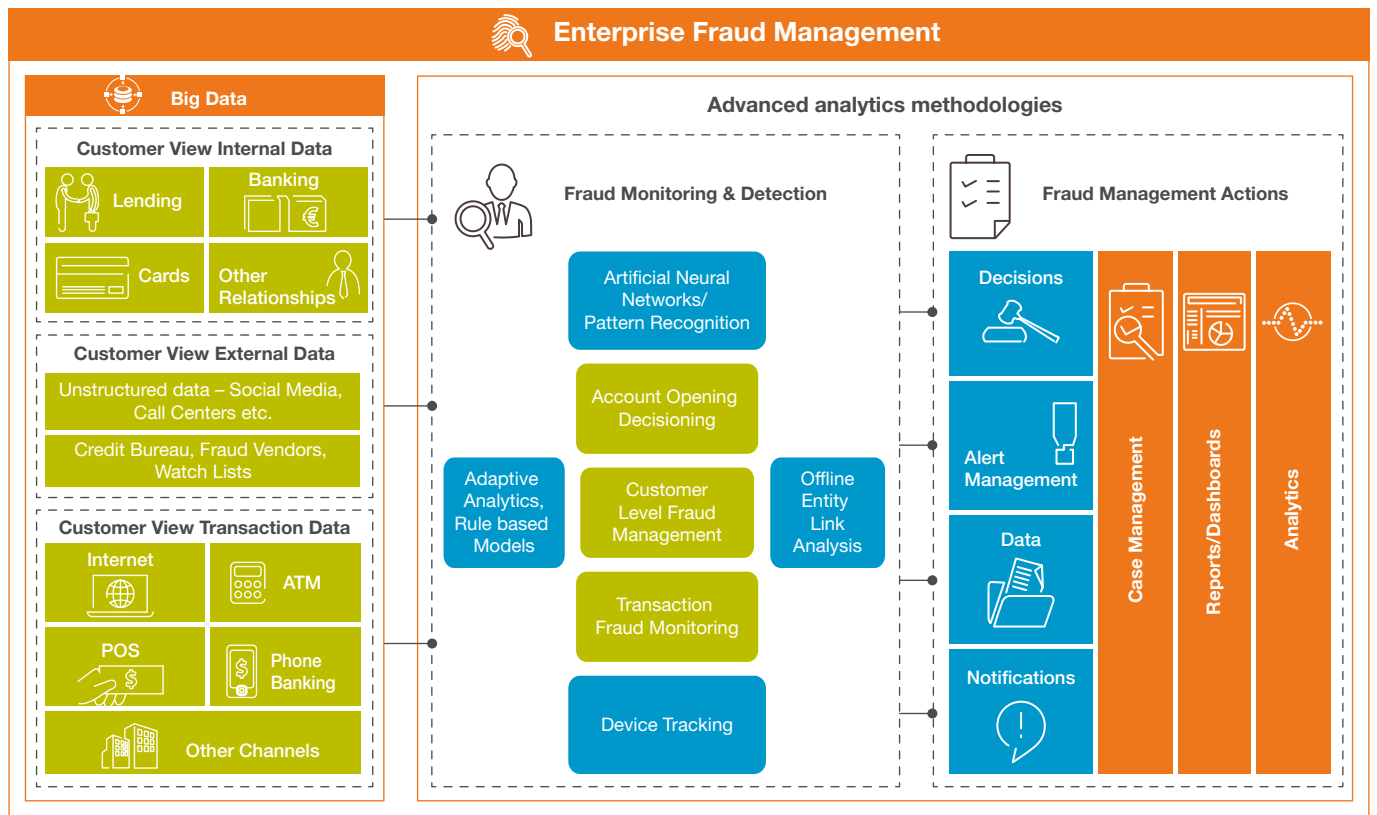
Enterprise Fraud Management

Big Data

Customer View Internal Data

Lending

Banking

Cards

Other Relationships

Customer View External Data

Unstructured data – Social Media, Call Centers etc.

Credit Bureau, Fraud Vendors, Watch Lists

Customer View Transaction Data

Internet

ATM

POS

Phone Banking

Other Channels

Advanced analytics methodologies

Fraud Monitoring & Detection

Artificial Neural Networks/ Pattern Recognition

Account Opening Decisioning

Adaptive Analytics, Rule based Models

Customer Level Fraud Management

Offline Entity Link Analysis

Transaction Fraud Monitoring

Device Tracking

Fraud Management Actions

Decisions

Alert Management

Data

Notifications

Case Management

Reports/Dashboards

Analytics